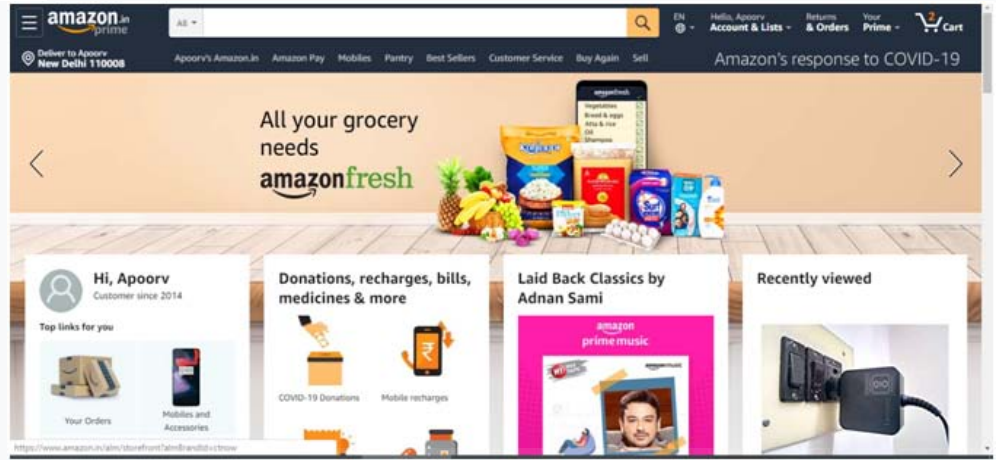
amazon.in prime

All

EN

Hello, Apoorv
Account & Lists

Returns & Orders

Your Prime

2
Cart

Deliver to Apoorv
New Delhi 110008

Apoorv's Amazon.in Amazon Pay Mobiles Pantry Best Sellers Customer Service Buy Again Sell

Amazon's response to COVID-19

All your grocery needs
amazonfresh

amazonfresh
Vegetables
Bread & eggs
Atta & rice
Oil
Shampoo

Hi, Apoorv
Customer since 2014

Top links for you

Your Orders

Mobiles and Accessories

Donations, recharges, bills, medicines & more

COVID-19 Donations

Mobile recharges

Laid Back Classics by Adnan Sami

amazon prime music

Recently viewed

https://www.amazon.in/alm/storefront?almBrandId=ctnow